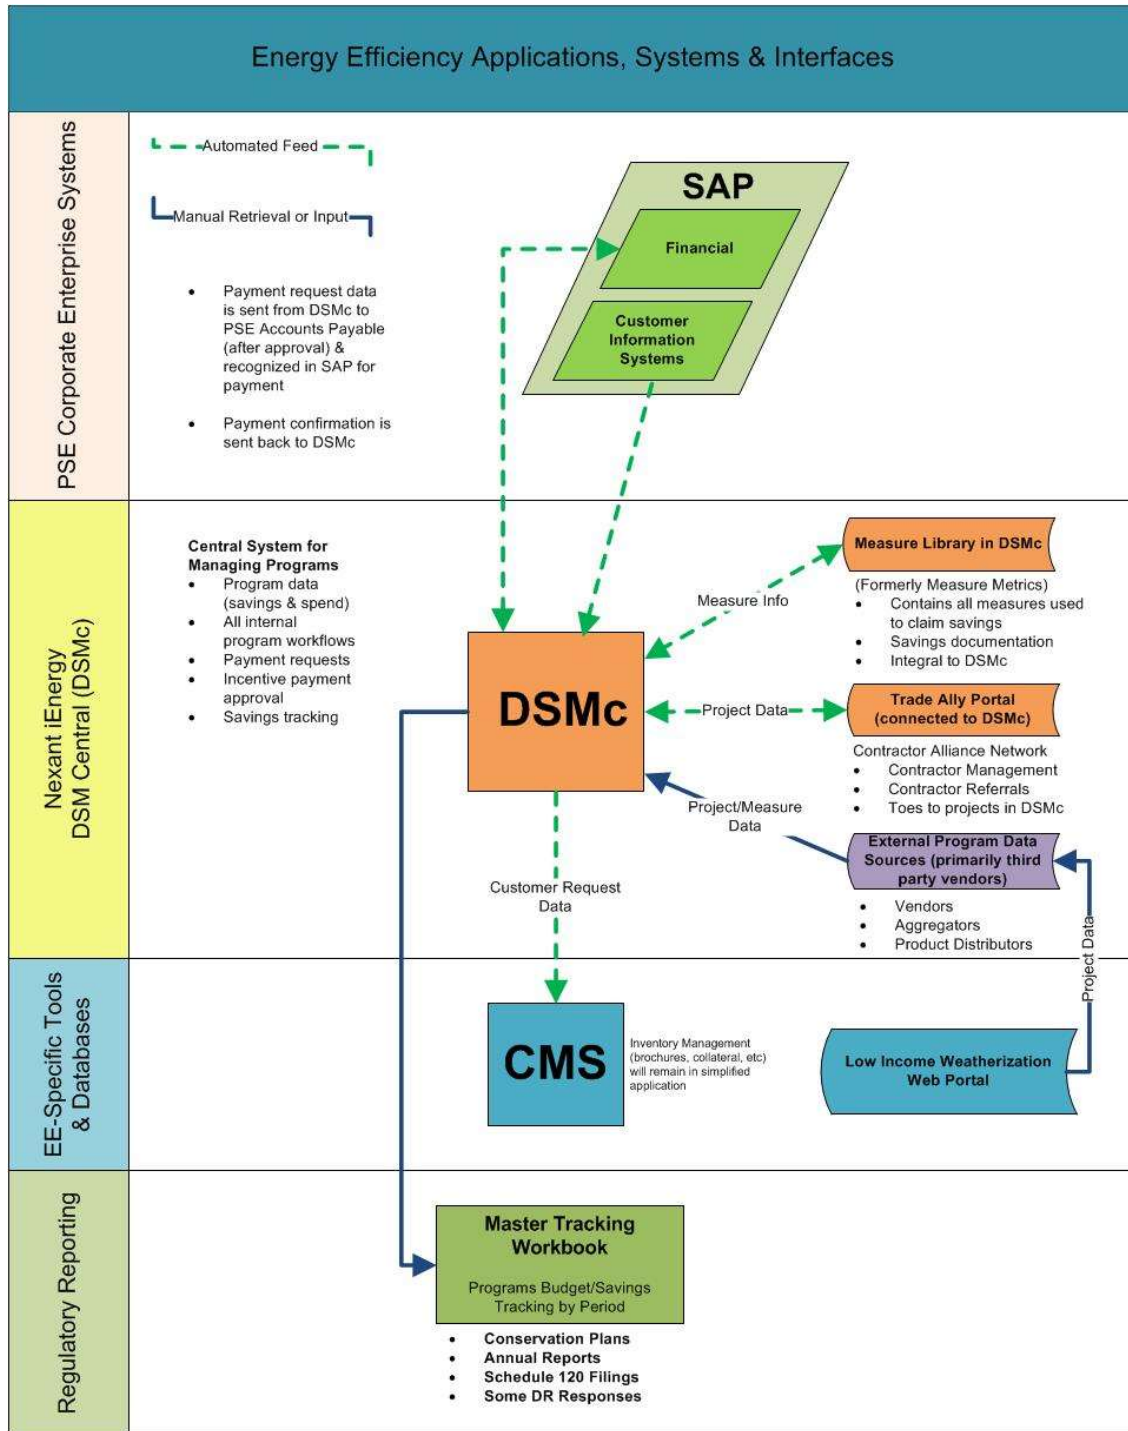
Energy Efficiency Applications, Systems & Interfaces

PSE Corporate Enterprise Systems

Automated Feed

Manual Retrieval or Input

- Payment request data is sent from DSMc to PSE Accounts Payable (after approval) & recognized in SAP for payment
- Payment confirmation is sent back to DSMc

SAP

Financial

Customer Information Systems

Nexant iEnergy DSM Central (DSMc)

Central System for Managing Programs
- Program data (savings & spend)
- All internal program workflows
- Payment requests
- Incentive payment approval
- Savings tracking

DSMc

Measure Info

Measure Library in DSMc

(Formerly Measure Metrics)
- Contains all measures used to claim savings
- Savings documentation
- Integral to DSMc

Project Data

Trade Ally Portal (connected to DSMc)

Contractor Alliance Network
- Contractor Management
- Contractor Referrals
- Toes to projects in DSMc

Project/Measure Data

External Program Data Sources (primarily third party vendors)
- Vendors
- Aggregators
- Product Distributors

Customer Request Data

Project Data

EE-Specific Tools & Databases

CMS

Inventory Management (brochures, collateral, etc) will remain in simplified application

Low Income Weatherization Web Portal

Regulatory Reporting

Master Tracking Workbook

Programs Budget/Savings Tracking by Period

- Conservation Plans
- Annual Reports
- Schedule 120 Filings
- Some DR Responses